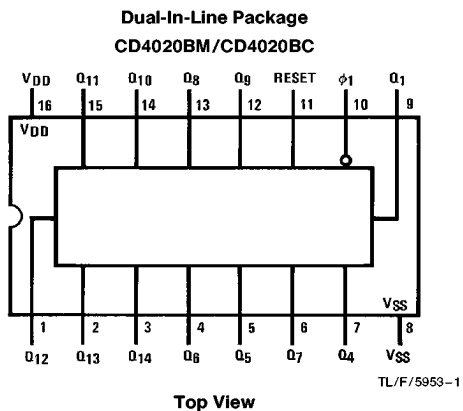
Dual-In-Line Package

CD4020BM/CD4020BC

$V_{DD}$ $Q_{11}$ $Q_{10}$ $Q_8$ $Q_9$ RESET $\phi 1$ $Q_1$

16 15 14 13 12 11 10 9

$V_{DD}$

$V_{SS}$

1 2 3 4 5 6 7 8

$Q_{12}$ $Q_{13}$ $Q_{14}$ $Q_6$ $Q_5$ $Q_7$ $Q_4$ $V_{SS}$

TL/F/5953-1

Top View